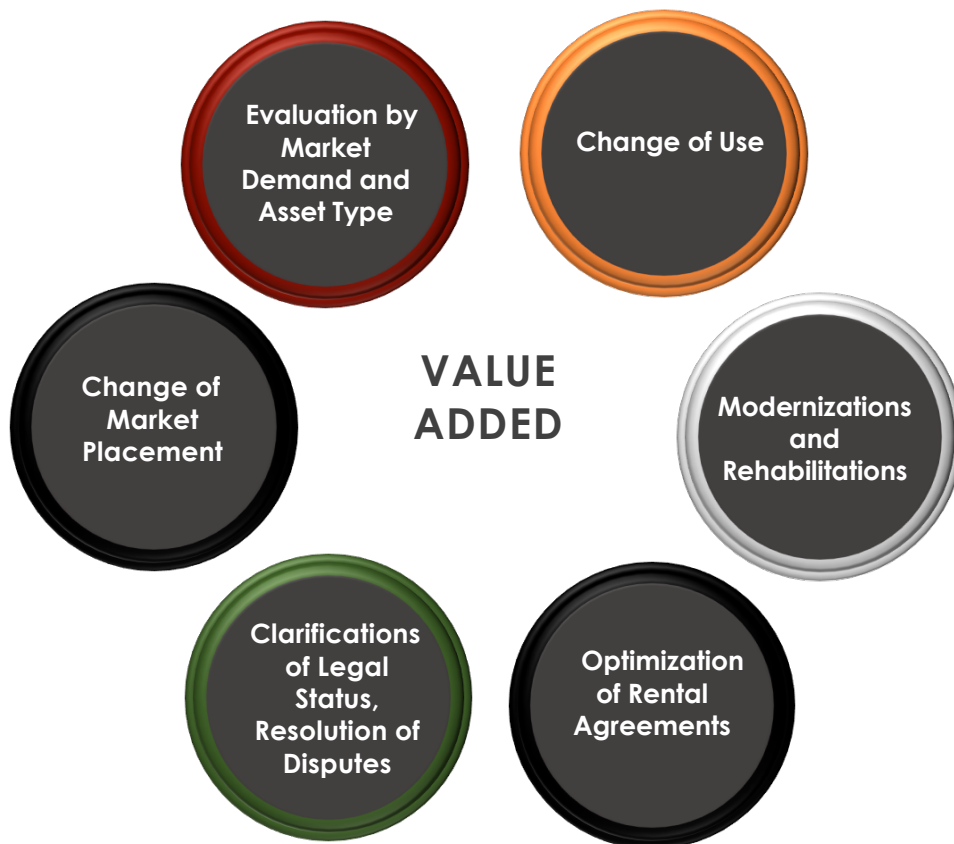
VALUE ADDED

Evaluation by Market Demand and Asset Type

Change of Use

Modernizations and Rehabilitations

Optimization of Rental Agreements

Clarifications of Legal Status, Resolution of Disputes

Change of Market Placement